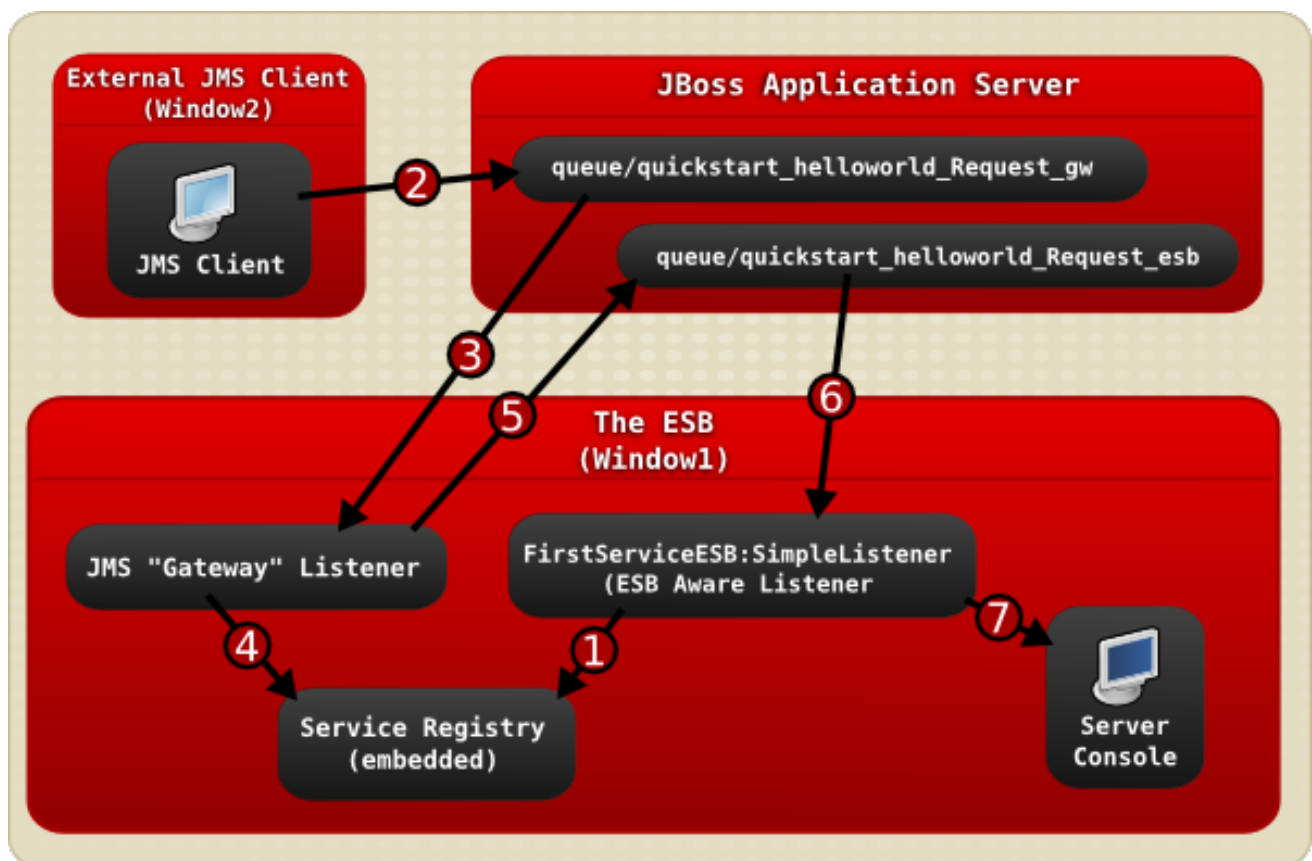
External JMS Client
(Window2)

JMS Client

2

JBoss Application Server

queue/quickstart_helloworld_Request_gw

queue/quickstart_helloworld_Request_esb

3

5

6

The ESB
(Window1)

JMS "Gateway" Listener

FirstServiceESB:SimpleListener
(ESB Aware Listener

4

1

7

Service Registry
(embedded)

Server
Console